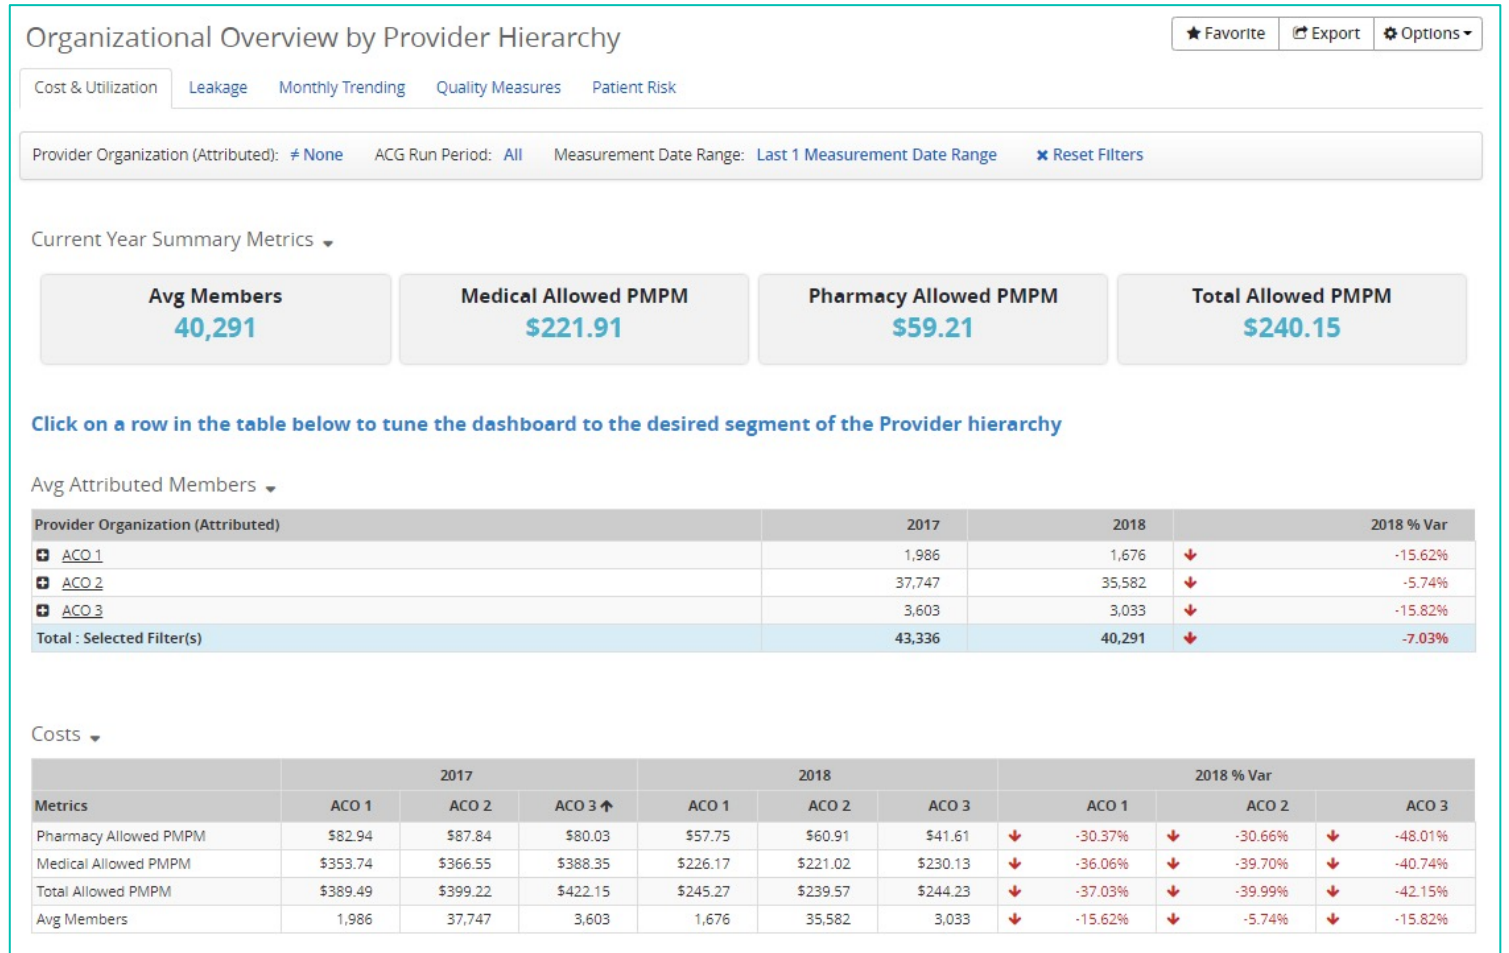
Organizational Overview by Provider Hierarchy

Favorite | Export | Options

Cost & Utilization | Leakage | Monthly Trending | Quality Measures | Patient Risk

Provider Organization (Attributed): ≠ None   ACG Run Period: All   Measurement Date Range: Last 1 Measurement Date Range   ✖ Reset Filters

Current Year Summary Metrics

Avg Members
40,291

Medical Allowed PMPM
$221.91

Pharmacy Allowed PMPM
$59.21

Total Allowed PMPM
$240.15

Click on a row in the table below to tune the dashboard to the desired segment of the Provider hierarchy

Avg Attributed Members

| Provider Organization (Attributed) | 2017 | 2018 | 2018 % Var |
|---|---|---|---|
| ACO 1 | 1,986 | 1,676 | -15.62% |
| ACO 2 | 37,747 | 35,582 | -5.74% |
| ACO 3 | 3,603 | 3,033 | -15.82% |
| Total : Selected Filter(s) | 43,336 | 40,291 | -7.03% |

Costs

| | 2017 | | | 2018 | | | 2018 % Var | | |
|---|---|---|---|---|---|---|---|---|---|
| Metrics | ACO 1 | ACO 2 | ACO 3 | ACO 1 | ACO 2 | ACO 3 | ACO 1 | ACO 2 | ACO 3 |
| Pharmacy Allowed PMPM | $82.94 | $87.84 | $80.03 | $57.75 | $60.91 | $41.61 | -30.37% | -30.66% | -48.01% |
| Medical Allowed PMPM | $353.74 | $366.55 | $388.35 | $226.17 | $221.02 | $230.13 | -36.06% | -39.70% | -40.74% |
| Total Allowed PMPM | $389.49 | $399.22 | $422.15 | $245.27 | $239.57 | $244.23 | -37.03% | -39.99% | -42.15% |
| Avg Members | 1,986 | 37,747 | 3,603 | 1,676 | 35,582 | 3,033 | -15.62% | -5.74% | -15.82% |